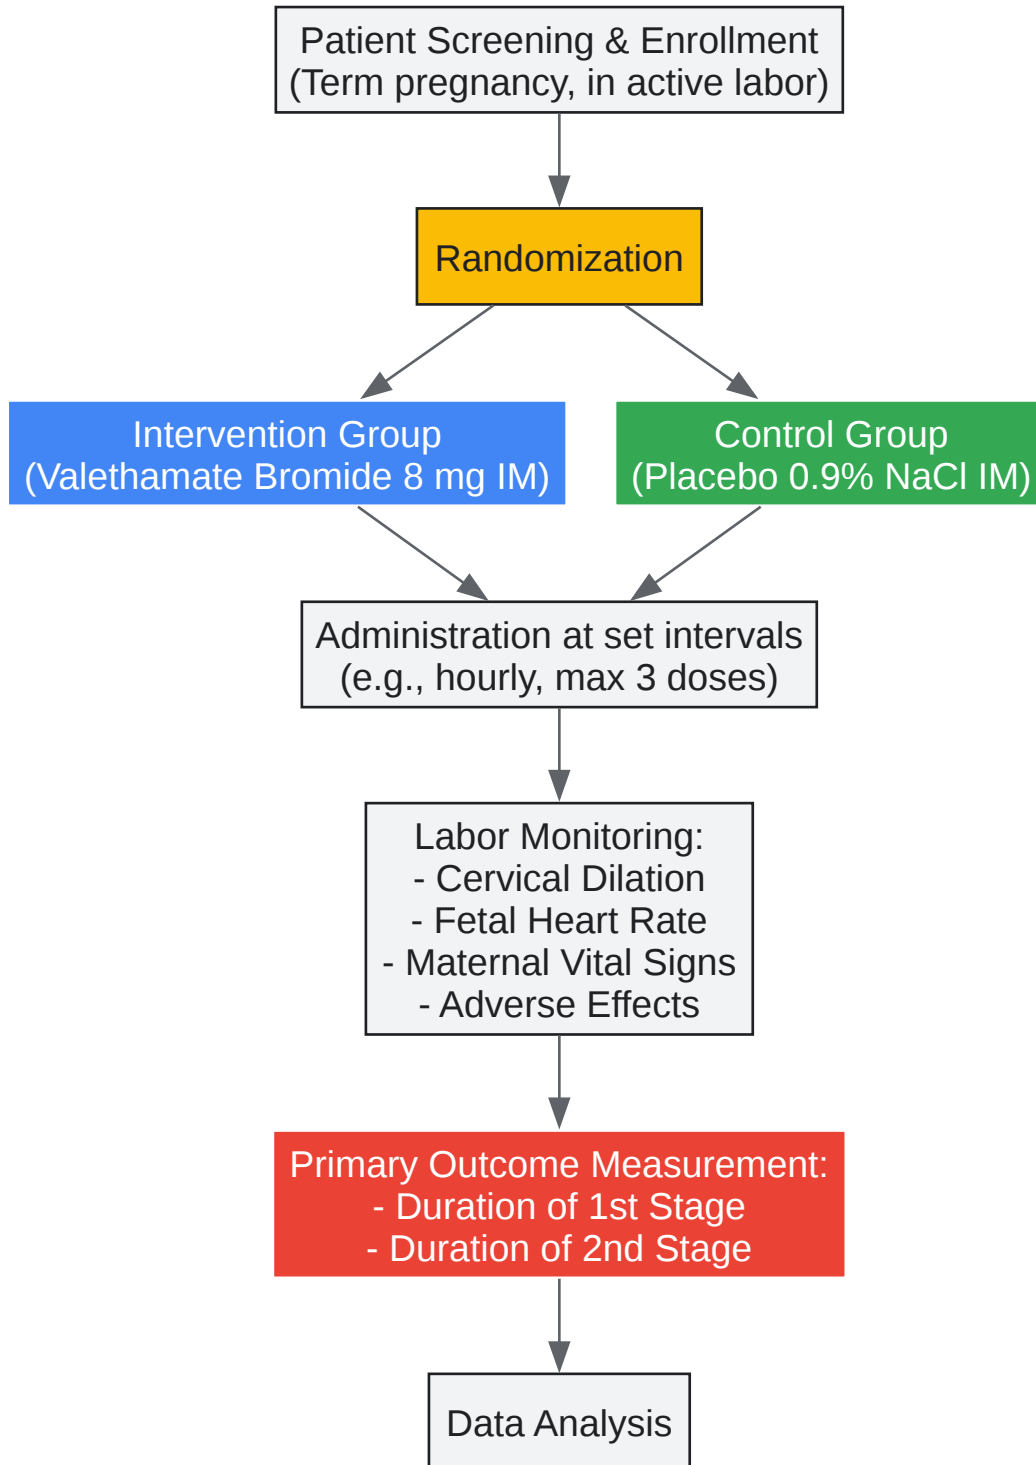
Patient Screening & Enrollment
(Term pregnancy, in active labor)

Randomization

Intervention Group
(Valethamate Bromide 8 mg IM)

Control Group
(Placebo 0.9% NaCl IM)

Administration at set intervals
(e.g., hourly, max 3 doses)

Labor Monitoring:
- Cervical Dilation
- Fetal Heart Rate
- Maternal Vital Signs
- Adverse Effects

Primary Outcome Measurement:
- Duration of 1st Stage
- Duration of 2nd Stage

Data Analysis